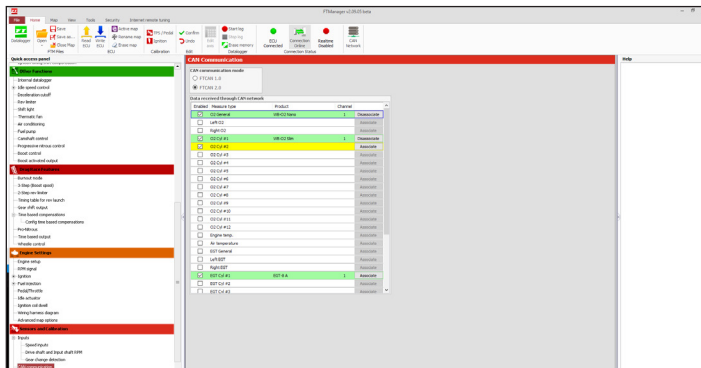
FTManager v3.28.05 beta

File Home Map View Tools Security Ethernet remote tuning

Datalogger Save Save as... Show Map Read ECU Write ECU Active map Rename map Erase map TPS / Pedal Ignition Confirm Undo Edit Start log Stop log Erase memory ECU Connected Connection Online Realtime Disabled CAN Network

File Map Calibration Edit Datalogger Connection Status

Quick access panel

Other Functions
Internal datalogger
Idle speed control
Deceleration cutoff
Rev limiter
Shift light
Thermatic Fan
Air conditioning
Fuel pump
Camshaft control
Progressive nitrous control
Boost control
Boost activated output
Competition Features
Burnout mode
2-Step (Boost spool)
2-Step rev limiter
Timing table for rev launch
Gear shift output
Time based compensations
Config time based compensations
Pro-Nitrous
Time based output
Wheelie control
Engine Settings
Engine setup
RPM signal
Ignition
Fuel injection
Pedal/Throttle
Idle actuator
Ignition coil dwell
Wiring harness diagram
Advanced map options
Sensors and Calibration
Inputs
Speed inputs
Drive shaft and Input shaft RPM
Gear change detection
CAN communication

CAN Communication

CAN communication mode
FTCAN 1.0
FTCAN 2.0

Data received through CAN network

| Enabled | Measure type | Product | Channel | |
|---|---|---|---|---|
| ☑ | O2 General | WB-O2 Nano | 1 | Disassociate |
| ☐ | Left O2 | | | Associate |
| ☐ | Right O2 | | | Associate |
| ☑ | O2 Cyl #1 | WB-O2 Slim | 1 | Disassociate |
| ☑ | O2 Cyl #2 | | | Associate |
| ☐ | O2 Cyl #3 | | | Associate |
| ☐ | O2 Cyl #4 | | | Associate |
| ☐ | O2 Cyl #5 | | | Associate |
| ☐ | O2 Cyl #6 | | | Associate |
| ☐ | O2 Cyl #7 | | | Associate |
| ☐ | O2 Cyl #8 | | | Associate |
| ☐ | O2 Cyl #9 | | | Associate |
| ☐ | O2 Cyl #10 | | | Associate |
| ☐ | O2 Cyl #11 | | | Associate |
| ☐ | O2 Cyl #12 | | | Associate |
| ☐ | Engine temp. | | | Associate |
| ☐ | Air temperature | | | Associate |
| ☐ | EGT General | | | Associate |
| ☐ | Left EGT | | | Associate |
| ☐ | Right EGT | | | Associate |
| ☑ | EGT Cyl #1 | EGT-8 A | 1 | Associate |
| ☐ | EGT Cyl #2 | | | Associate |
| ☐ | EGT Cyl #3 | | | Associate |

Help